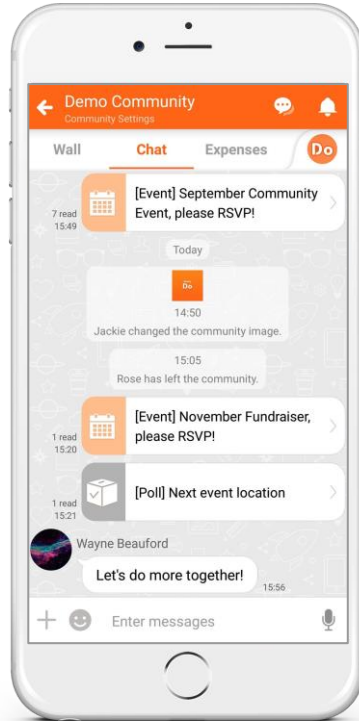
Demo Community
Community Settings

Wall
Chat
Expenses
Do

7 read
15:49
[Event] September Community Event, please RSVP!

Today

Do
14:50
Jackie changed the community image.

15:05
Rose has left the community.

1 read
15:20
[Event] November Fundraiser, please RSVP!

1 read
15:21
[Poll] Next event location

Wayne Beauford
Let's do more together!
15:56

Enter messages